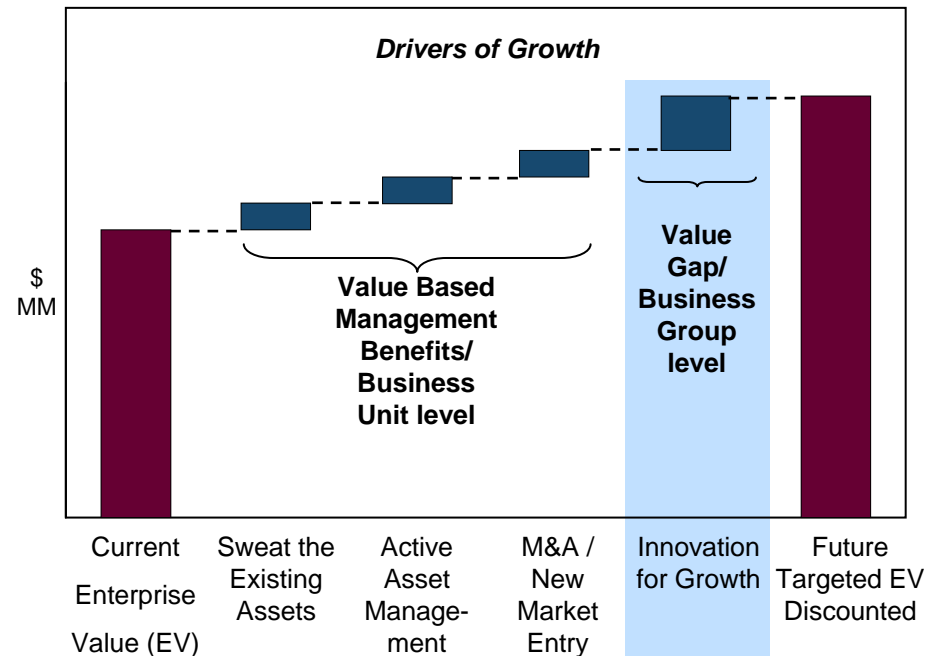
Drivers of Growth

\$ MM

Value Based Management Benefits/ Business Unit level

Value Gap/ Business Group level

Current Enterprise Value (EV)

Sweat the Existing Assets

Active Asset Management

M&A / New Market Entry

Innovation for Growth

Future Targeted EV Discounted